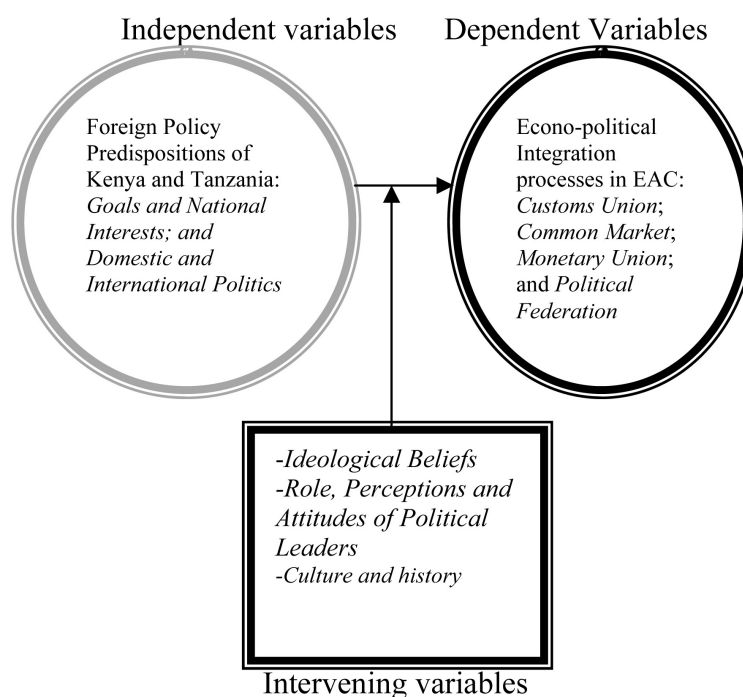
Independent variables

Dependent Variables

Foreign Policy Predispositions of Kenya and Tanzania: *Goals and National Interests; and Domestic and International Politics*

Econo-political Integration processes in EAC: *Customs Union*; *Common Market*; *Monetary Union*; and *Political Federation*

-*Ideological Beliefs*
-*Role, Perceptions and Attitudes of Political Leaders*
-*Culture and history*

Intervening variables